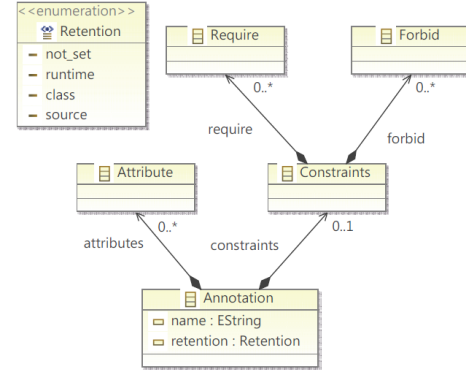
<<enumeration>>
Retention
not_set
runtime
class
source

Require

Forbid

0..*

0..*

require

forbid

Attribute

Constraints

0..*

0..1

attributes

constraints

Annotation
name : EString
retention : Retention